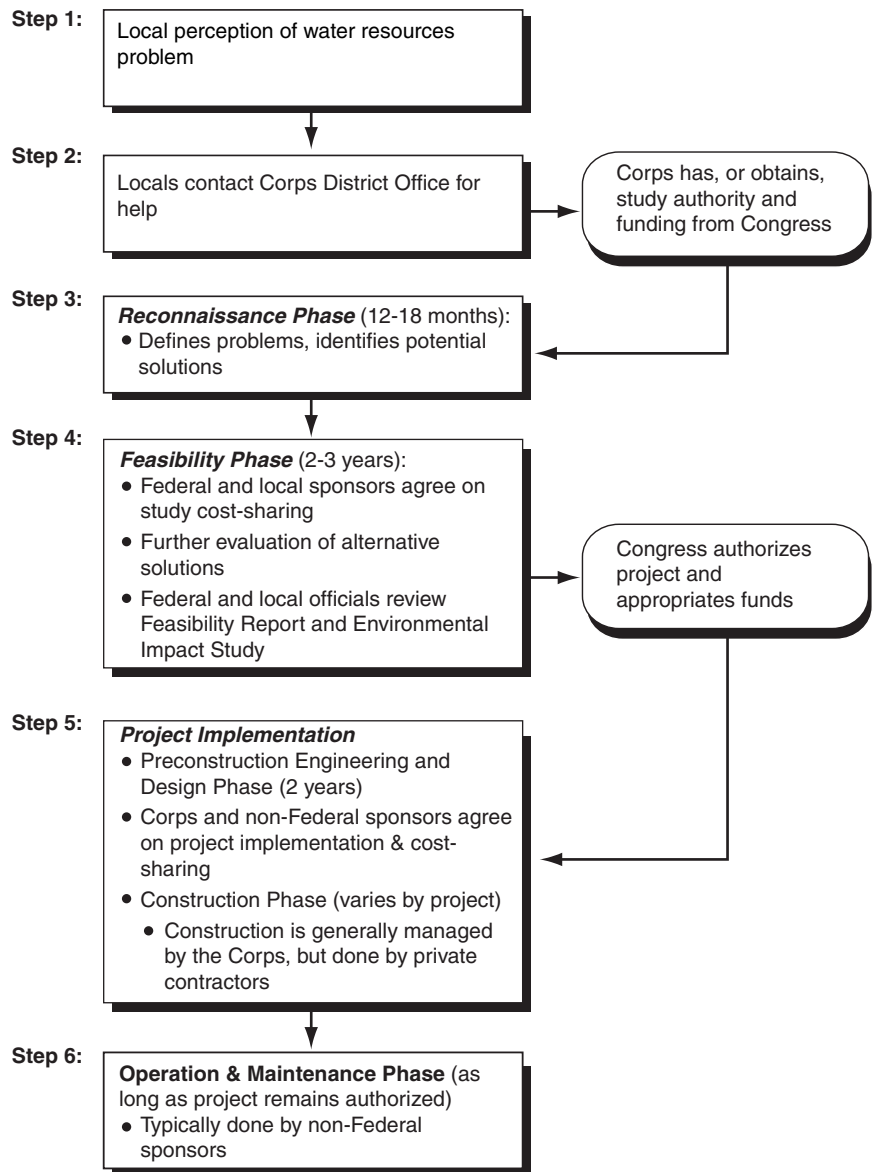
Step 1:
Local perception of water resources problem

Step 2:
Locals contact Corps District Office for help

Corps has, or obtains, study authority and funding from Congress

Step 3:
*Reconnaissance Phase* (12-18 months):
• Defines problems, identifies potential solutions

Step 4:
*Feasibility Phase* (2-3 years):
• Federal and local sponsors agree on study cost-sharing
• Further evaluation of alternative solutions
• Federal and local officials review Feasibility Report and Environmental Impact Study

Congress authorizes project and appropriates funds

Step 5:
*Project Implementation*
• Preconstruction Engineering and Design Phase (2 years)
• Corps and non-Federal sponsors agree on project implementation & cost-sharing
• Construction Phase (varies by project)
• Construction is generally managed by the Corps, but done by private contractors

Step 6:
**Operation & Maintenance Phase** (as long as project remains authorized)
• Typically done by non-Federal sponsors